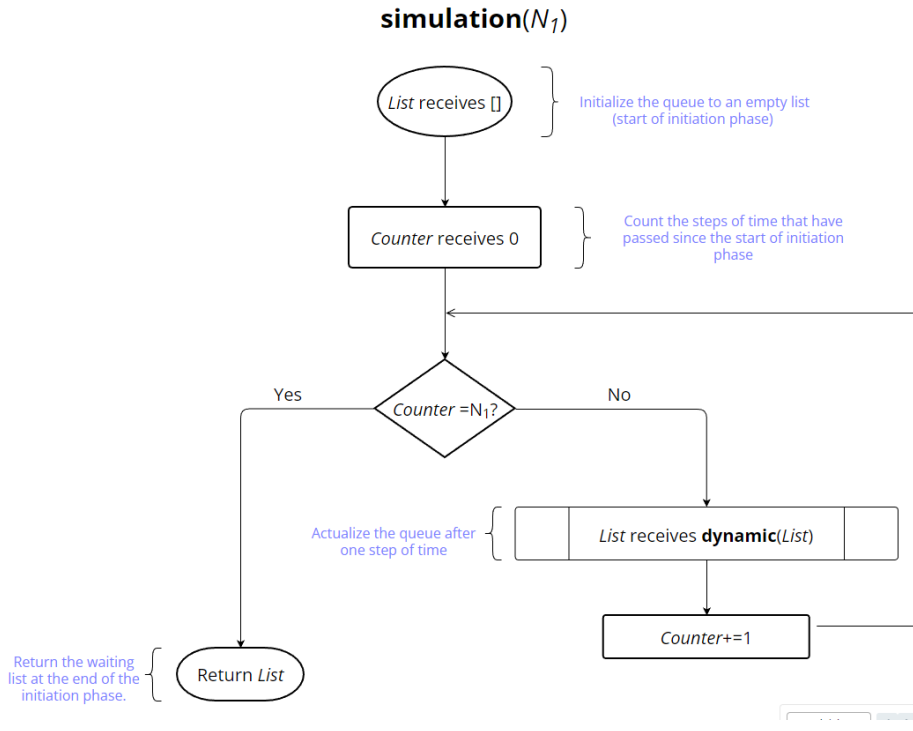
**simulation**($N_1$)

*List* receives []

Initialize the queue to an empty list (start of initiation phase)

*Counter* receives 0

Count the steps of time that have passed since the start of initiation phase

*Counter* =$N_1$?

Yes

No

Actualize the queue after one step of time

*List* receives **dynamic**(*List*)

*Counter*+=1

Return the waiting list at the end of the initiation phase.

Return *List*